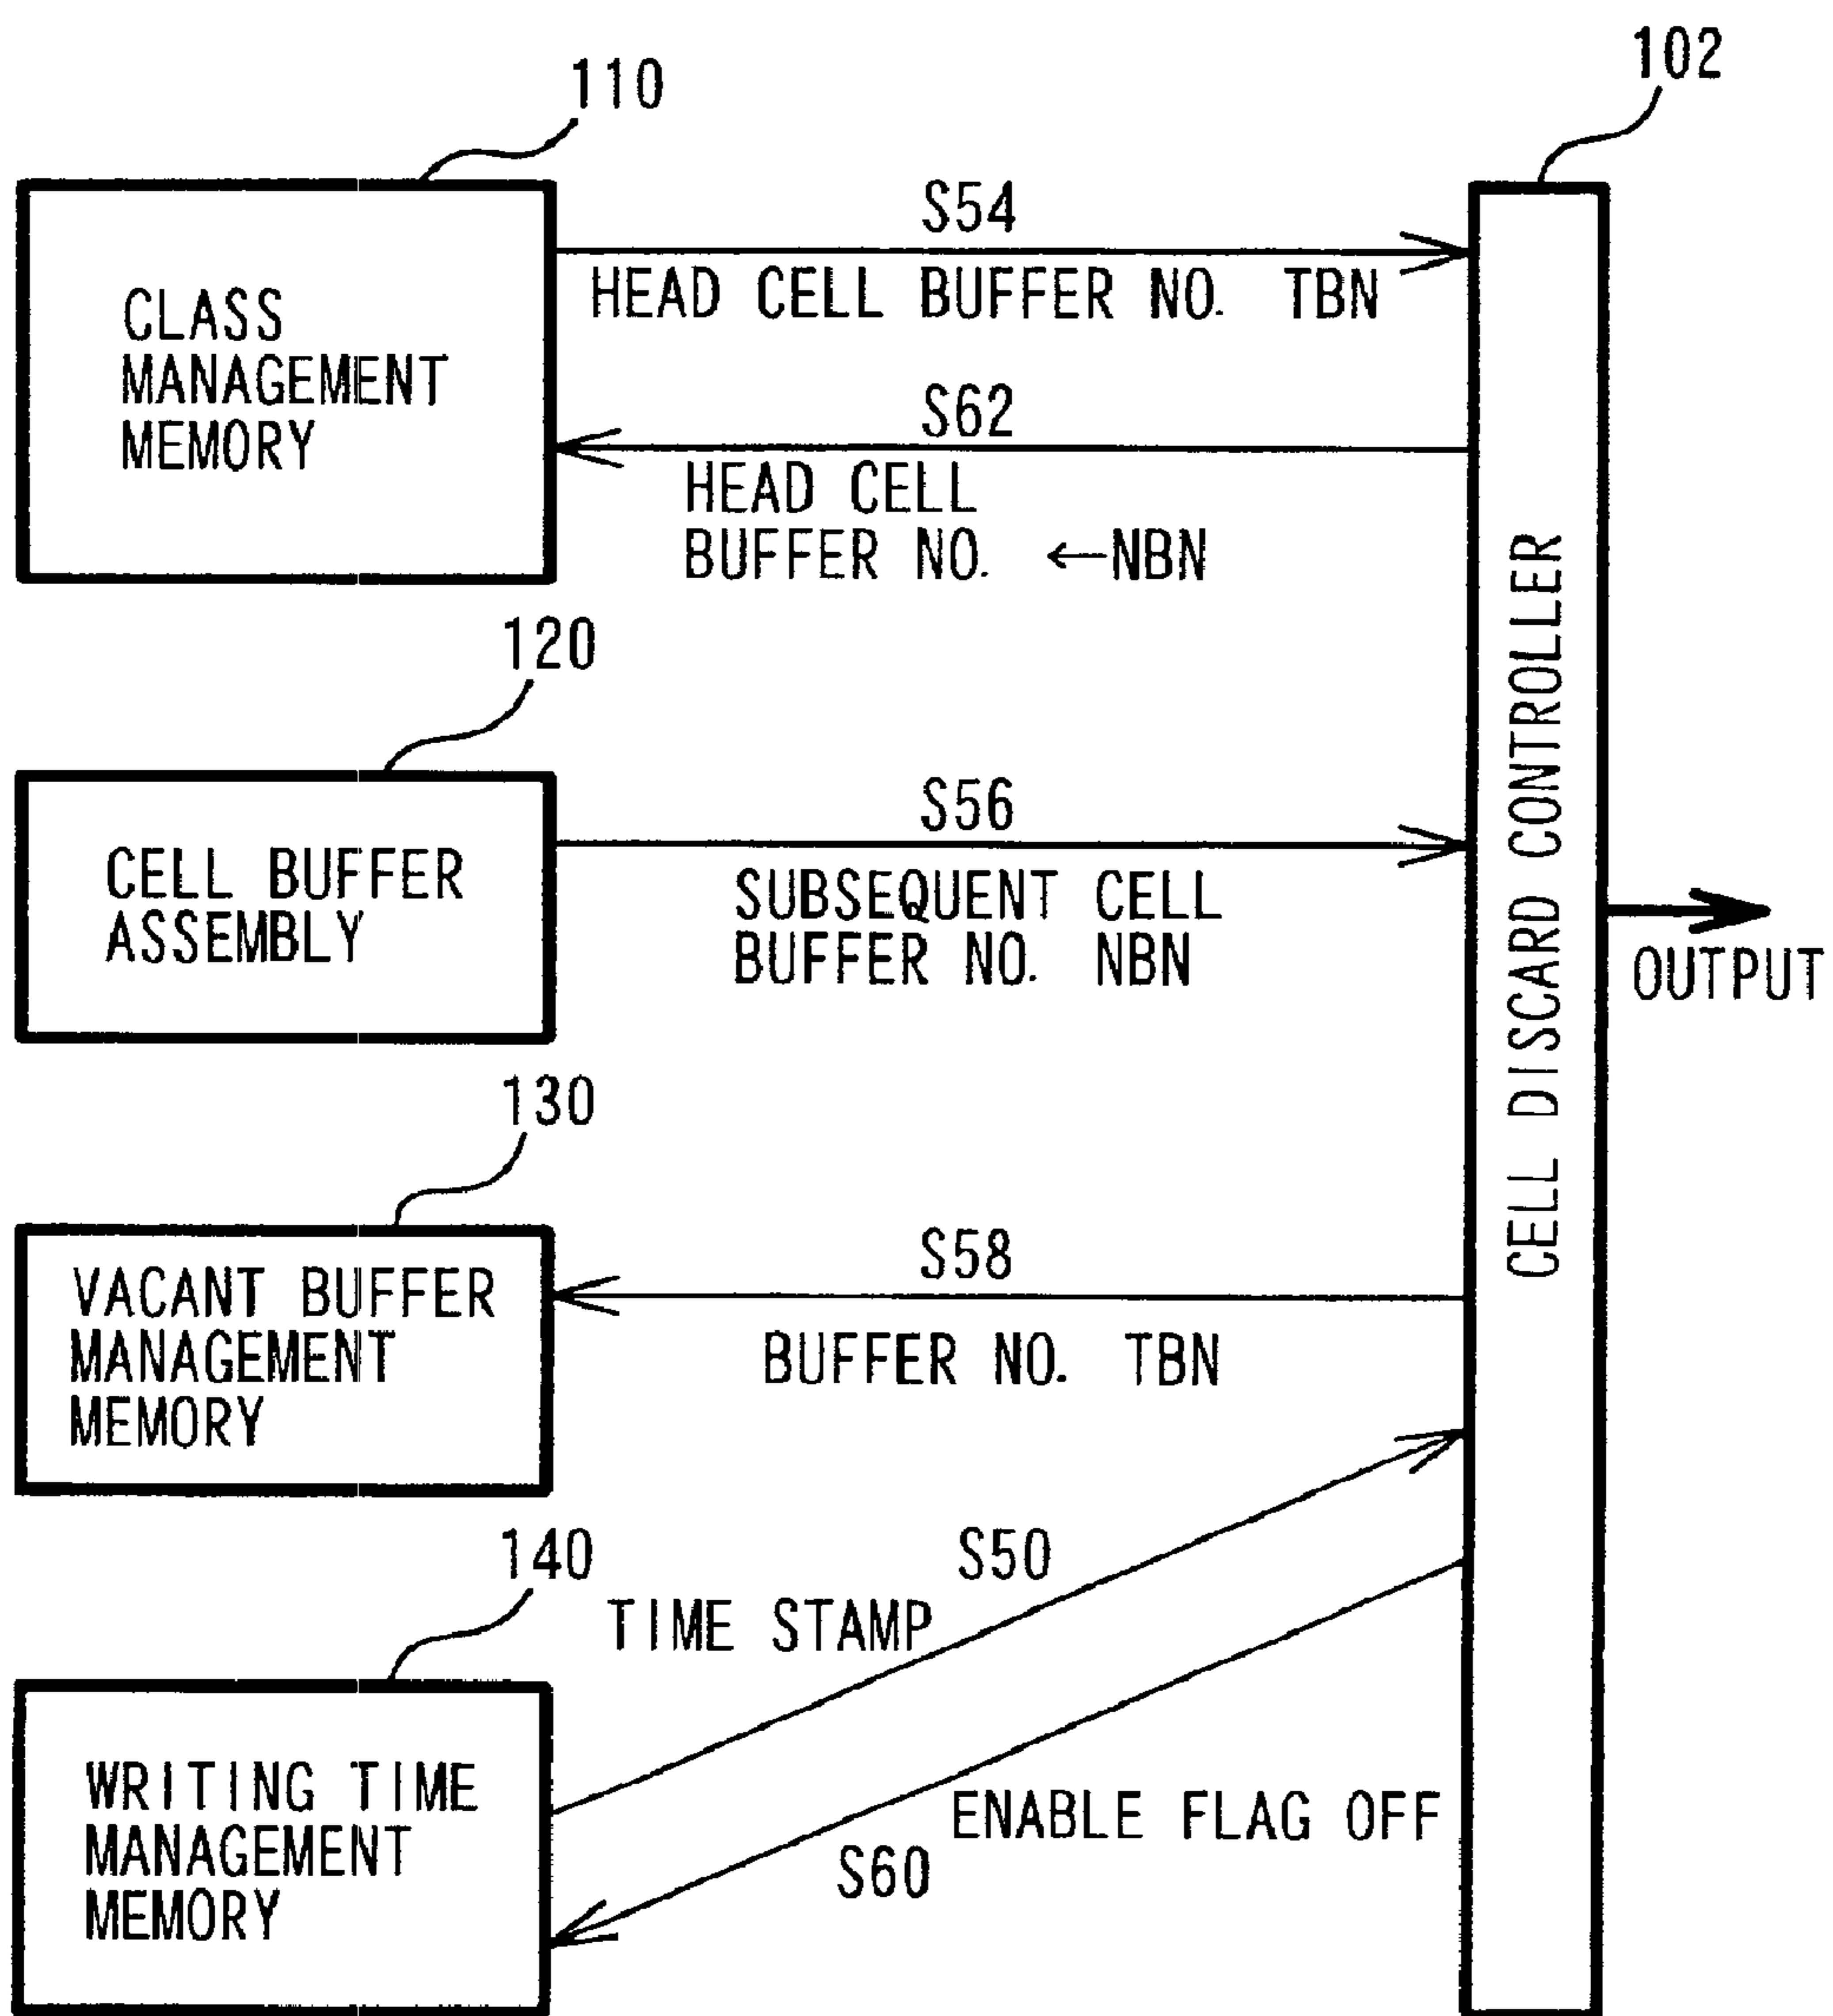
110

102

CLASS MANAGEMENT MEMORY

S54

HEAD CELL BUFFER NO. TBN

S62

HEAD CELL BUFFER NO. ←NBN

120

CELL BUFFER ASSEMBLY

S56

SUBSEQUENT CELL BUFFER NO. NBN

CELL DISCARD CONTROLLER

OUTPUT

130

VACANT BUFFER MANAGEMENT MEMORY

S58

BUFFER NO. TBN

140

S50

TIME STAMP

WRITING TIME MANAGEMENT MEMORY

ENABLE FLAG OFF

S60